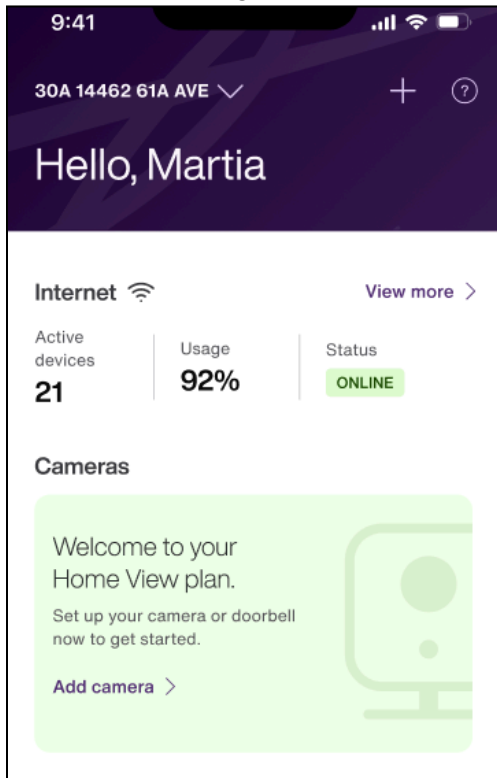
9:41

30A 14462 61A AVE

Hello, Martia

Internet

View more >

Active devices
21

Usage
92%

Status
ONLINE

Cameras

Welcome to your Home View plan.

Set up your camera or doorbell now to get started.

Add camera >